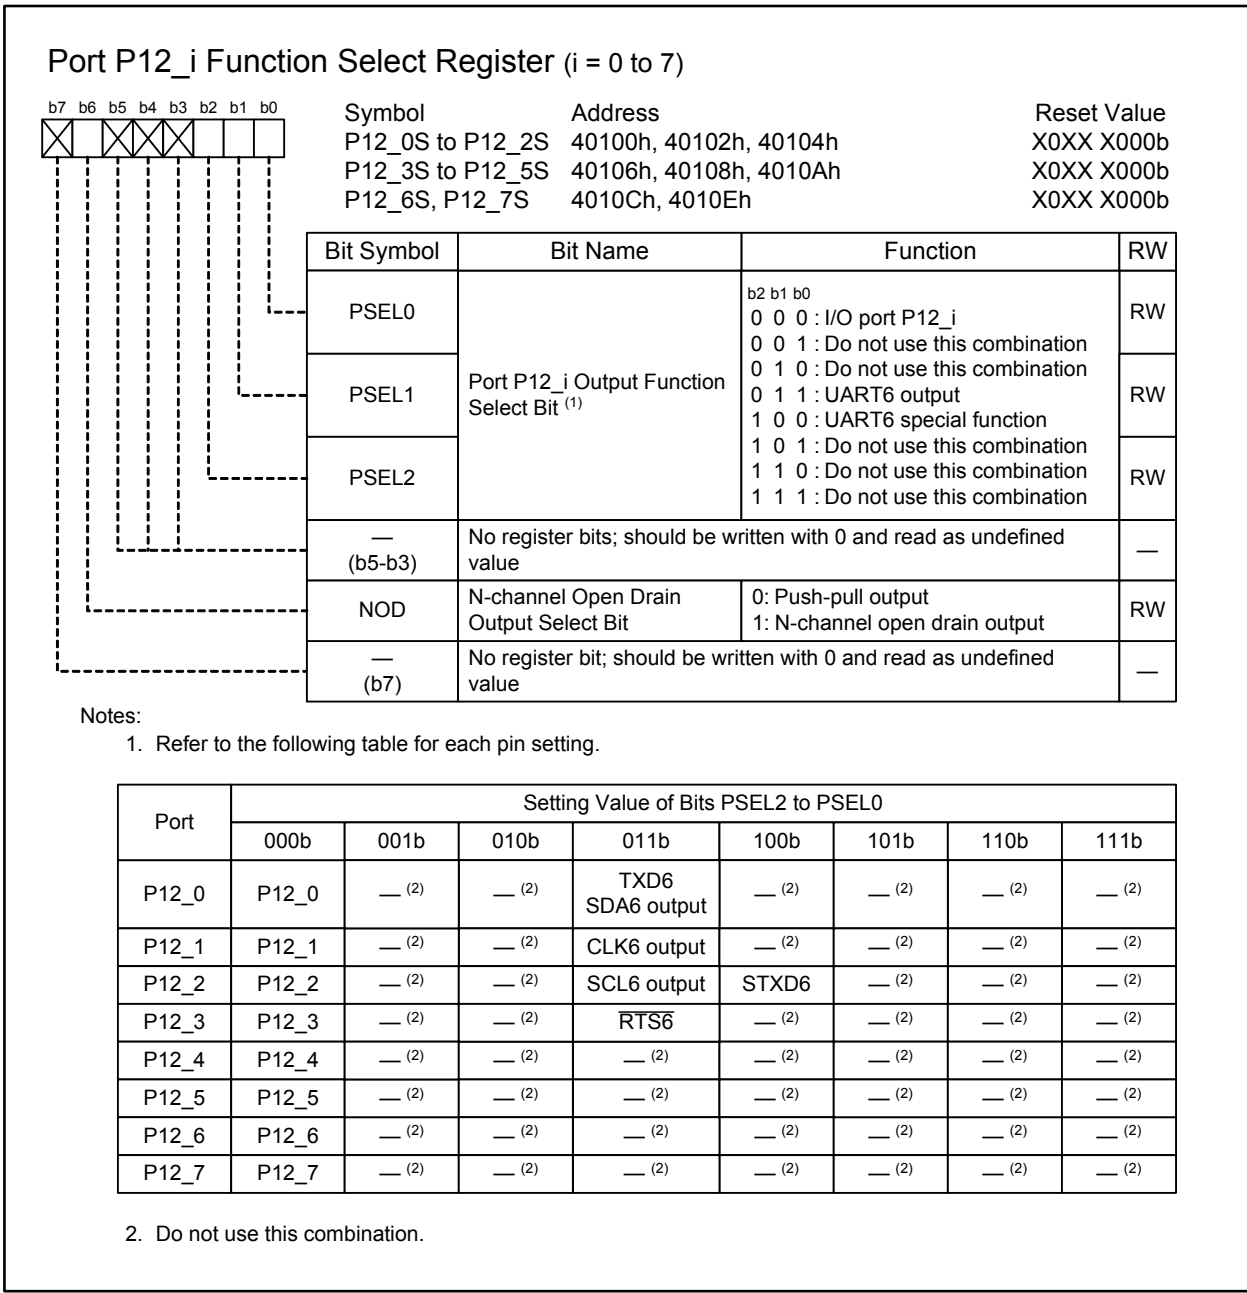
Port P12_i Function Select Register (i = 0 to 7)

b7 b6 b5 b4 b3 b2 b1 b0

| Symbol | Address | Reset Value |
|---|---|---|
| P12_0S to P12_2S | 40100h, 40102h, 40104h | X0XX X000b |
| P12_3S to P12_5S | 40106h, 40108h, 4010Ah | X0XX X000b |
| P12_6S, P12_7S | 4010Ch, 4010Eh | X0XX X000b |

| Bit Symbol | Bit Name | Function | RW |
|---|---|---|---|
| PSEL0 | Port P12_i Output Function Select Bit $^{(1)}$ | b2 b1 b0<br>0 0 0 : I/O port P12_i<br>0 0 1 : Do not use this combination<br>0 1 0 : Do not use this combination<br>0 1 1 : UART6 output<br>1 0 0 : UART6 special function<br>1 0 1 : Do not use this combination<br>1 1 0 : Do not use this combination<br>1 1 1 : Do not use this combination | RW |
| PSEL1 | | | RW |
| PSEL2 | | | RW |
| — (b5-b3) | No register bits; should be written with 0 and read as undefined value | | — |
| NOD | N-channel Open Drain Output Select Bit | 0: Push-pull output<br>1: N-channel open drain output | RW |
| — (b7) | No register bit; should be written with 0 and read as undefined value | | — |

Notes:
1. Refer to the following table for each pin setting.

| Port | Setting Value of Bits PSEL2 to PSEL0 | | | | | | | |
|---|---|---|---|---|---|---|---|---|
| | 000b | 001b | 010b | 011b | 100b | 101b | 110b | 111b |
| P12_0 | P12_0 | — (2) | — (2) | TXD6 SDA6 output | — (2) | — (2) | — (2) | — (2) |
| P12_1 | P12_1 | — (2) | — (2) | CLK6 output | — (2) | — (2) | — (2) | — (2) |
| P12_2 | P12_2 | — (2) | — (2) | SCL6 output | STXD6 | — (2) | — (2) | — (2) |
| P12_3 | P12_3 | — (2) | — (2) | $\overline{RTS6}$ | — (2) | — (2) | — (2) | — (2) |
| P12_4 | P12_4 | — (2) | — (2) | — (2) | — (2) | — (2) | — (2) | — (2) |
| P12_5 | P12_5 | — (2) | — (2) | — (2) | — (2) | — (2) | — (2) | — (2) |
| P12_6 | P12_6 | — (2) | — (2) | — (2) | — (2) | — (2) | — (2) | — (2) |
| P12_7 | P12_7 | — (2) | — (2) | — (2) | — (2) | — (2) | — (2) | — (2) |

2. Do not use this combination.